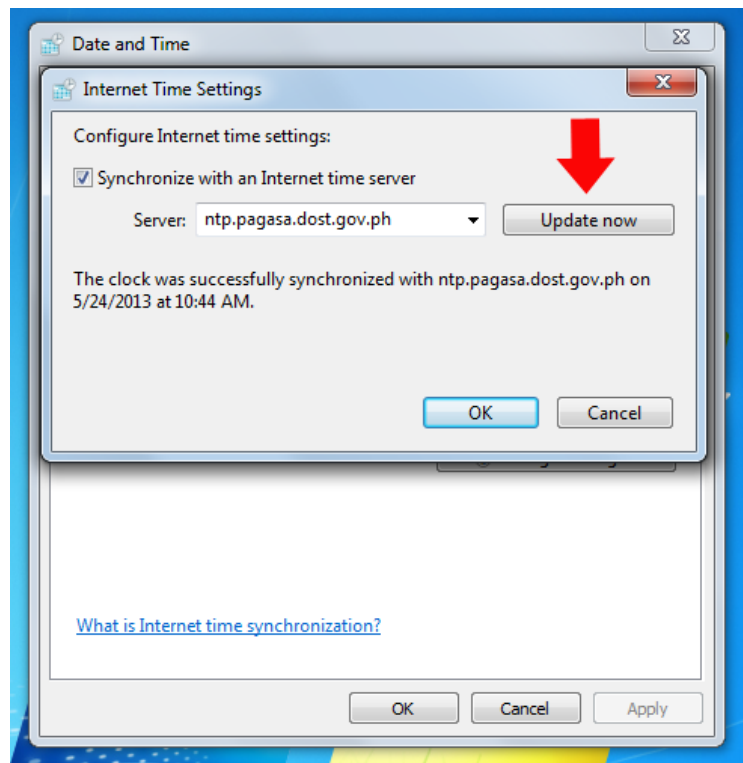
Date and Time

Internet Time Settings

Configure Internet time settings:

Synchronize with an Internet time server

Server: ntp.pagasa.dost.gov.ph

Update now

The clock was successfully synchronized with ntp.pagasa.dost.gov.ph on 5/24/2013 at 10:44 AM.

OK

Cancel

What is Internet time synchronization?

OK

Cancel

Apply